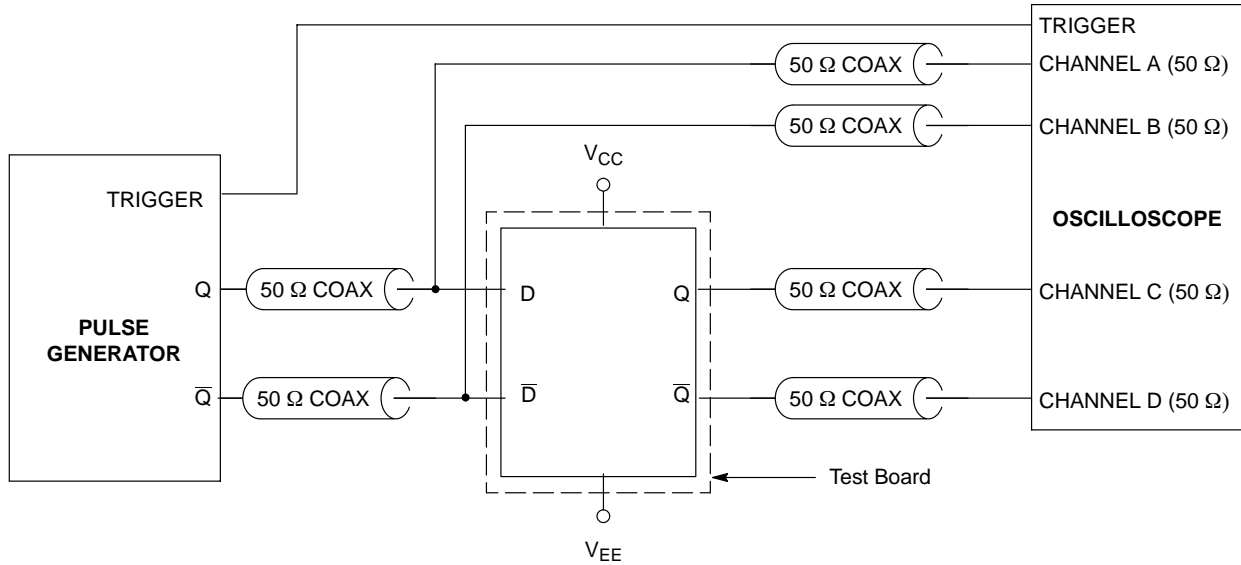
TRIGGER
50 Ω COAX
CHANNEL A (50 Ω)
50 Ω COAX
CHANNEL B (50 Ω)
$V_{CC}$
TRIGGER
OSCILLOSCOPE
Q
50 Ω COAX
D
Q
50 Ω COAX
CHANNEL C (50 Ω)
PULSE GENERATOR
$\overline{Q}$
50 Ω COAX
$\overline{D}$
$\overline{Q}$
50 Ω COAX
CHANNEL D (50 Ω)
Test Board
$V_{EE}$